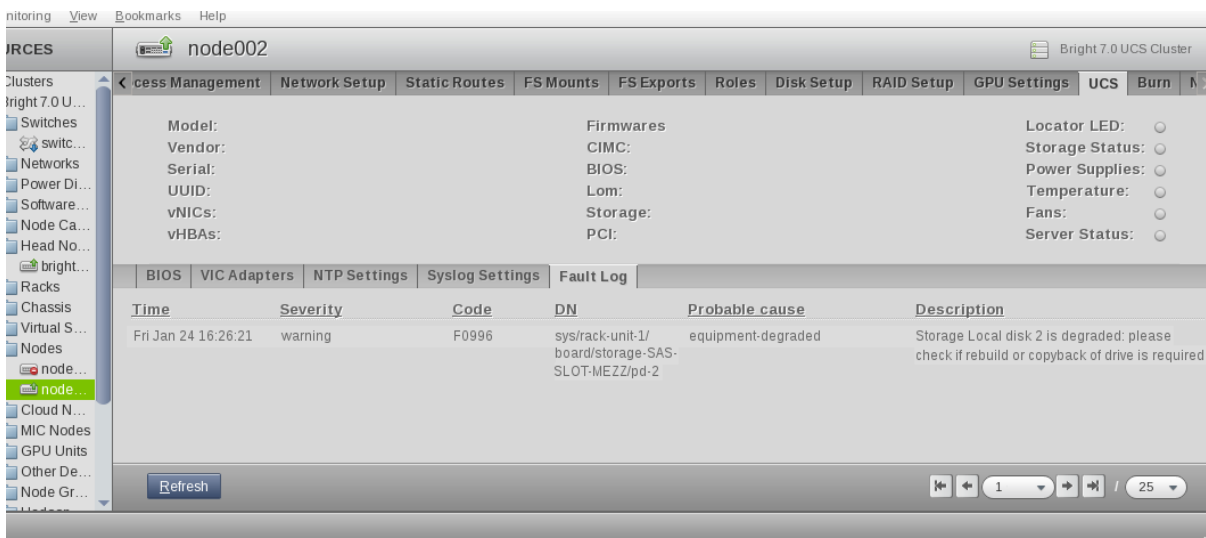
nitoring View Bookmarks Help

URCES

Clusters
Bright 7.0 U...
Switches
switc...
Networks
Power Di...
Software...
Node Ca...
Head No...
bright...
Racks
Chassis
Virtual S...
Nodes
node...
node...
Cloud N...
MIC Nodes
GPU Units
Other De...
Node Gr...

node002

Bright 7.0 UCS Cluster

cess Management | Network Setup | Static Routes | FS Mounts | FS Exports | Roles | Disk Setup | RAID Setup | GPU Settings | UCS | Burn | N

Model:
Vendor:
Serial:
UUID:
vNICs:
vHBAs:

Firmwares
CIMC:
BIOS:
Lom:
Storage:
PCI:

Locator LED:
Storage Status:
Power Supplies:
Temperature:
Fans:
Server Status:

BIOS | VIC Adapters | NTP Settings | Syslog Settings | Fault Log

| Time | Severity | Code | DN | Probable cause | Description |
|---|---|---|---|---|---|
| Fri Jan 24 16:26:21 | warning | F0996 | sys/rack-unit-1/board/storage-SAS-SLOT-MEZZ/pd-2 | equipment-degraded | Storage Local disk 2 is degraded: please check if rebuild or copyback of drive is required |

Refresh

1 / 25